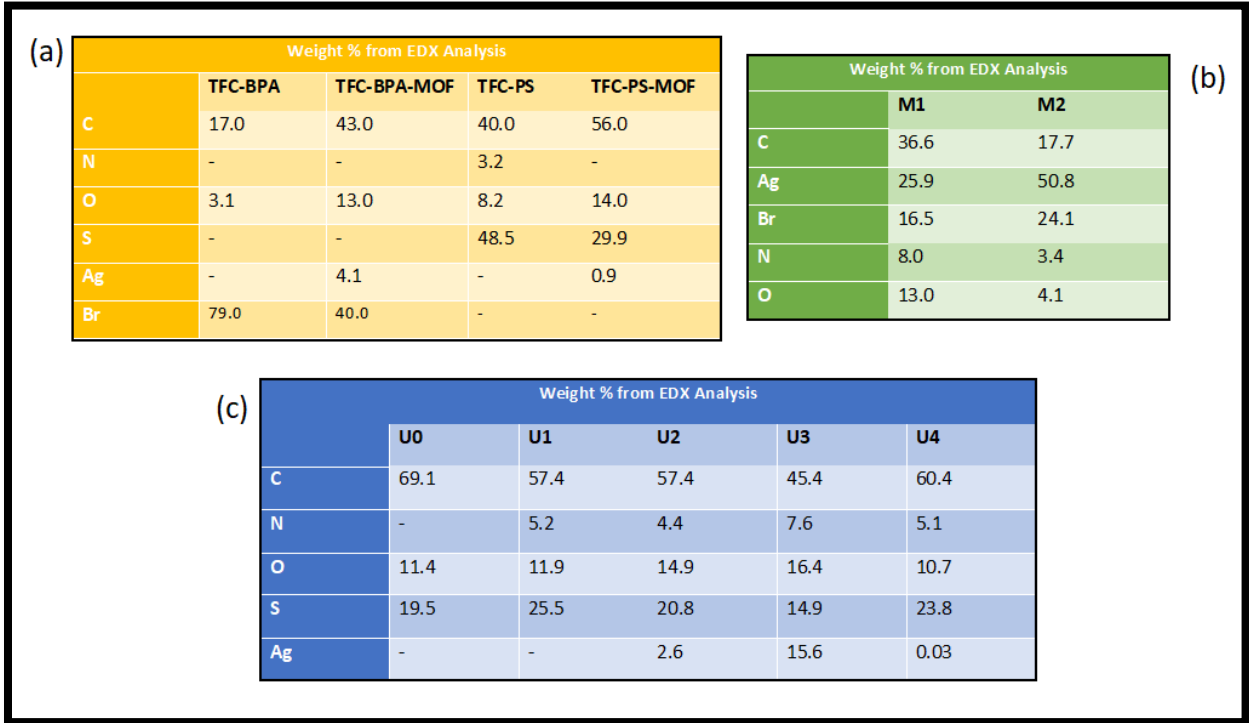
(a)

Weight % from EDX Analysis

| | TFC-BPA | TFC-BPA-MOF | TFC-PS | TFC-PS-MOF |
|---|---|---|---|---|
| C | 17.0 | 43.0 | 40.0 | 56.0 |
| N | - | - | 3.2 | - |
| O | 3.1 | 13.0 | 8.2 | 14.0 |
| S | - | - | 48.5 | 29.9 |
| Ag | - | 4.1 | - | 0.9 |
| Br | 79.0 | 40.0 | - | - |

(b)

Weight % from EDX Analysis

| | M1 | M2 |
|---|---|---|
| C | 36.6 | 17.7 |
| Ag | 25.9 | 50.8 |
| Br | 16.5 | 24.1 |
| N | 8.0 | 3.4 |
| O | 13.0 | 4.1 |

(c)

Weight % from EDX Analysis

| | U0 | U1 | U2 | U3 | U4 |
|---|---|---|---|---|---|
| C | 69.1 | 57.4 | 57.4 | 45.4 | 60.4 |
| N | - | 5.2 | 4.4 | 7.6 | 5.1 |
| O | 11.4 | 11.9 | 14.9 | 16.4 | 10.7 |
| S | 19.5 | 25.5 | 20.8 | 14.9 | 23.8 |
| Ag | - | - | 2.6 | 15.6 | 0.03 |